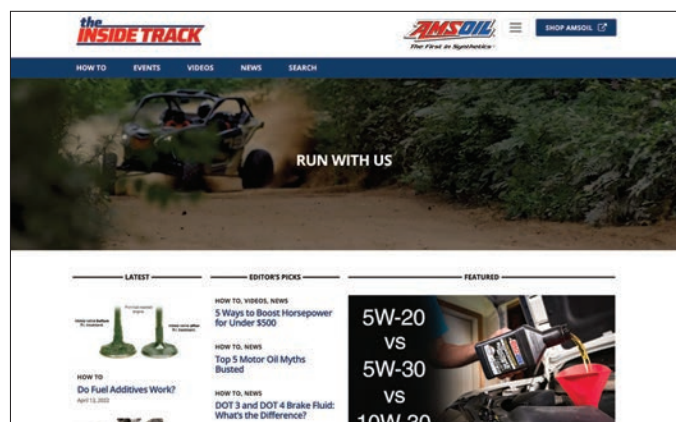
the INSIDE TRACK

AMSOIL The First in Synthetics

SHOP AMSOIL

HOW TO EVENTS VIDEOS NEWS SEARCH

RUN WITH US

LATEST

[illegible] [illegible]

HOW TO
Do Fuel Additives Work?
April 12, 2022

EDITOR'S PICKS

HOW TO, VIDEOS, NEWS
5 Ways to Boost Horsepower for Under $500

HOW TO, NEWS
Top 5 Motor Oil Myths Busted

HOW TO, NEWS
DOT 3 and DOT 4 Brake Fluid: What's the Difference?

FEATURED

5W-20
VS
5W-30
VS
10W-30